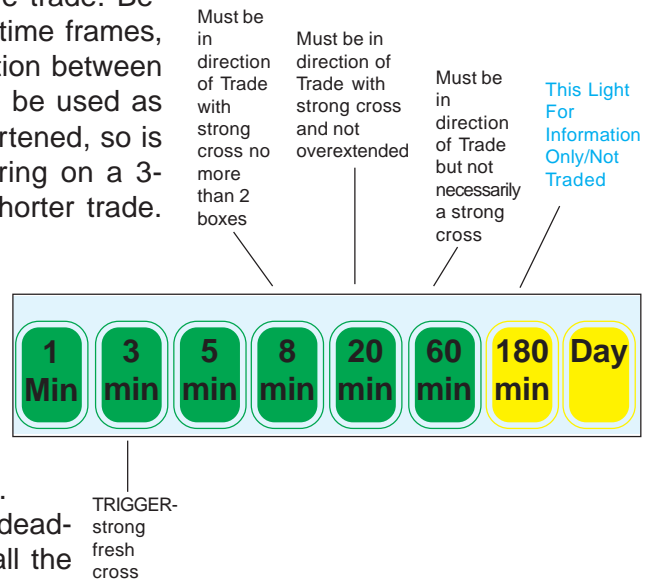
e trade. Be
time frames,
tion between
be used as
rtened, so is
ring on a 3-
horter trade.

Must be in direction of Trade with strong cross no more than 2 boxes

Must be in direction of Trade with strong cross and not overextended

Must be in direction of Trade but not necessarily a strong cross

This Light For Information Only/Not Traded

1 Min

3 min

5 min

8 min

20 min

60 min

180 min

Day

.
dead-
all the

TRIGGER- strong fresh cross